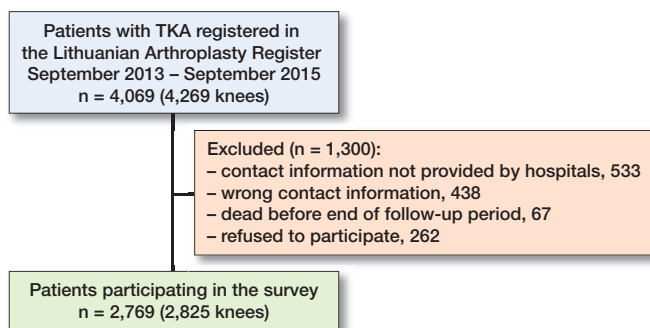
Patients with TKA registered in the Lithuanian Arthroplasty Register September 2013 – September 2015
n = 4,069 (4,269 knees)

Excluded (n = 1,300):
– contact information not provided by hospitals, 533
– wrong contact information, 438
– dead before end of follow-up period, 67
– refused to participate, 262

Patients participating in the survey
n = 2,769 (2,825 knees)